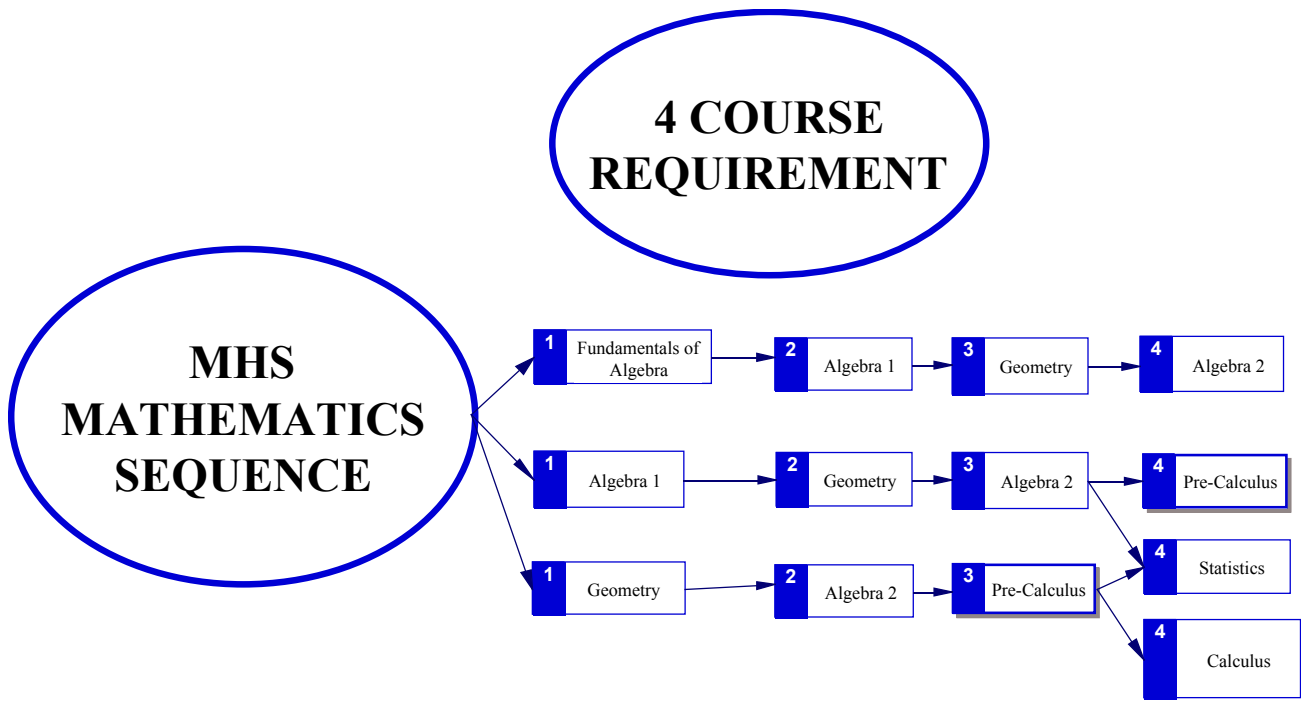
4 COURSE REQUIREMENT

MHS MATHEMATICS SEQUENCE

1 Fundamentals of Algebra
2 Algebra 1
3 Geometry
4 Algebra 2

1 Algebra 1
2 Geometry
3 Algebra 2
4 Pre-Calculus

1 Geometry
2 Algebra 2
3 Pre-Calculus
4 Statistics
4 Calculus